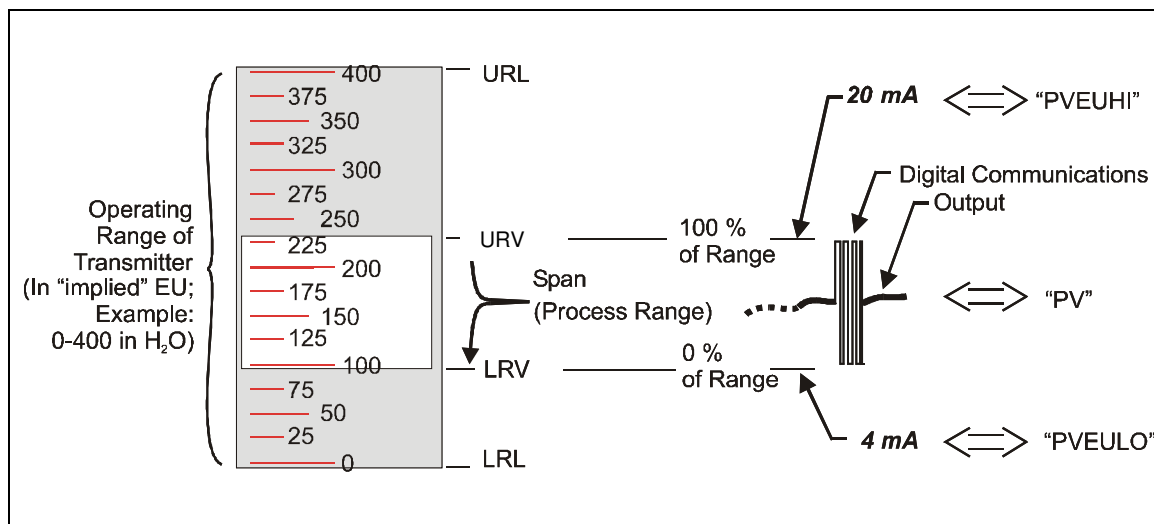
Operating Range of Transmitter (In “implied” EU; Example: 0-400 in $H_2O$)

400
375
350
325
300
275
250
225
200
175
150
125
100
75
50
25
0

URL
URV
LRV
LRL

Span (Process Range)

100 % of Range
0 % of Range

20 mA
4 mA

Digital Communications Output

“PVEUHI”
“PV”
“PVEULO”